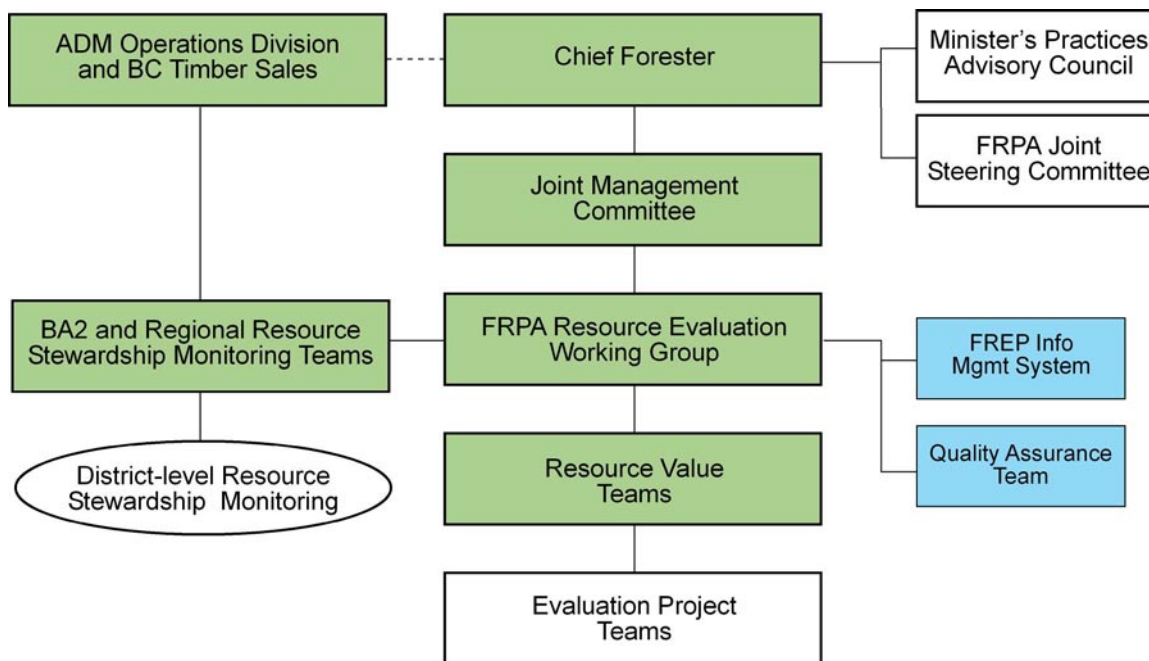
ADM Operations Division and BC Timber Sales

Chief Forester

Minister's Practices Advisory Council

FRPA Joint Steering Committee

Joint Management Committee

BA2 and Regional Resource Stewardship Monitoring Teams

FRPA Resource Evaluation Working Group

FREP Info Mgmt System

District-level Resource Stewardship Monitoring

Resource Value Teams

Quality Assurance Team

Evaluation Project Teams